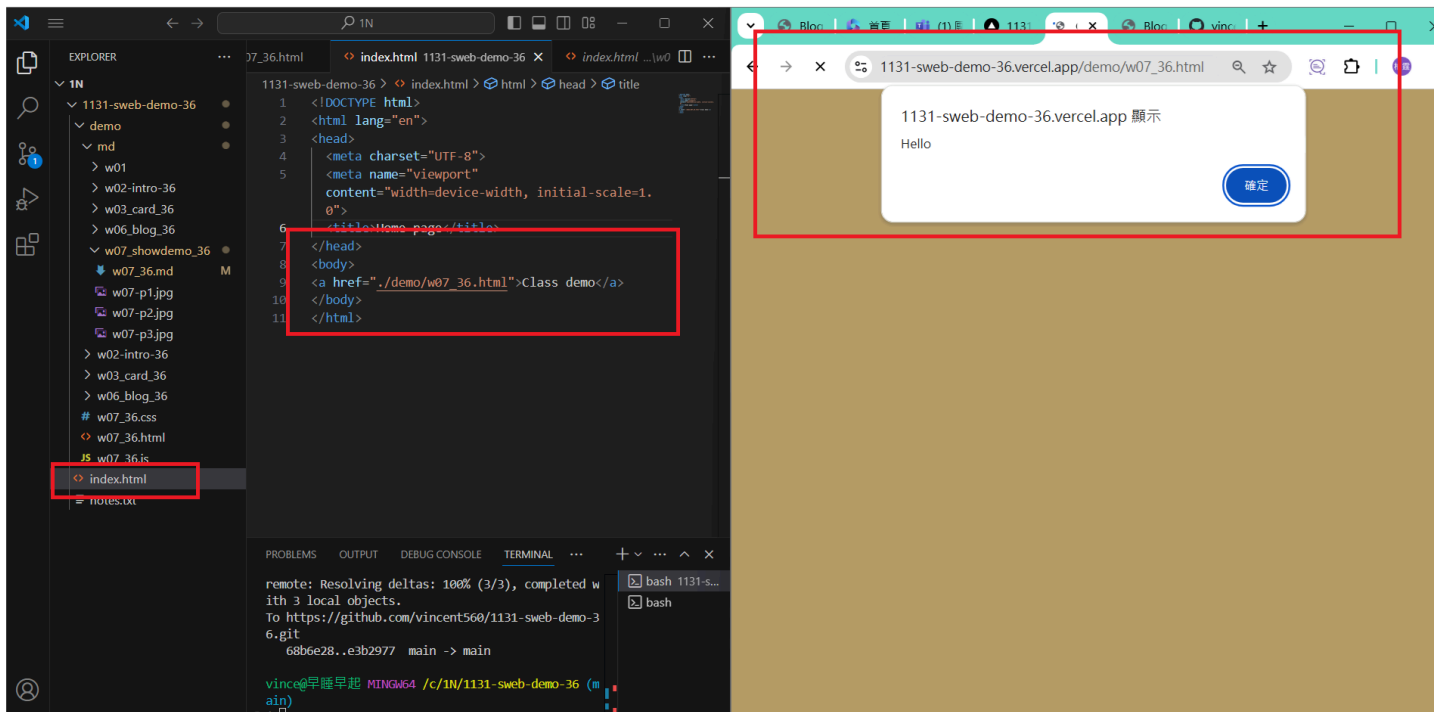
1N

EXPLORER ···
1N
1131-sweb-demo-36
demo
md
w01
w02-intro-36
w03_card_36
w06_blog_36
w07_showdemo_36
w07_36.md M
w07-p1.jpg
w07-p2.jpg
w07-p3.jpg
w02-intro-36
w03_card_36
w06_blog_36
w07_36.css
w07_36.html
w07_36.js
index.html
notes.txt

07_36.html | index.html 1131-sweb-demo-36 × | index.html ...\w0

1131-sweb-demo-36 > index.html > html > head > title

1 <!DOCTYPE html>
2 <html lang="en">
3 <head>
4 <meta charset="UTF-8">
5 <meta name="viewport" content="width=device-width, initial-scale=1.0">
6 <title>Home page</title>
7 </head>
8 <body>
9 <a href="./demo/w07_36.html">Class demo</a>
10 </body>
11 </html>

PROBLEMS OUTPUT DEBUG CONSOLE TERMINAL ···

remote: Resolving deltas: 100% (3/3), completed with 3 local objects.
To https://github.com/vincent560/1131-sweb-demo-36.git
68b6e28..e3b2977 main -> main

vince@早睡早起 MINGW64 /c/1N/1131-sweb-demo-36 (main)
$

bash 1131-s...
bash

Blog | 首頁 | (1) | 1131 | Blog | vinc

1131-sweb-demo-36.vercel.app/demo/w07_36.html

1131-sweb-demo-36.vercel.app 顯示
Hello
確定